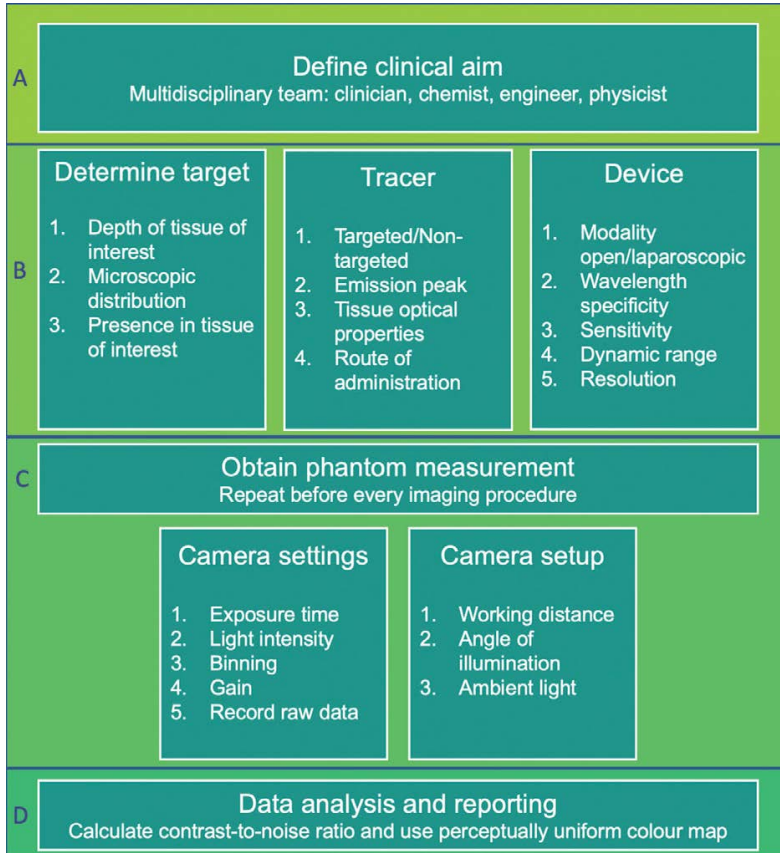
A

Define clinical aim
Multidisciplinary team: clinician, chemist, engineer, physicist

B

Determine target

1. Depth of tissue of interest
2. Microscopic distribution
3. Presence in tissue of interest

Tracer

1. Targeted/Non-targeted
2. Emission peak
3. Tissue optical properties
4. Route of administration

Device

1. Modality open/laparoscopic
2. Wavelength specificity
3. Sensitivity
4. Dynamic range
5. Resolution

C

Obtain phantom measurement
Repeat before every imaging procedure

Camera settings

1. Exposure time
2. Light intensity
3. Binning
4. Gain
5. Record raw data

Camera setup

1. Working distance
2. Angle of illumination
3. Ambient light

D

Data analysis and reporting
Calculate contrast-to-noise ratio and use perceptually uniform colour map